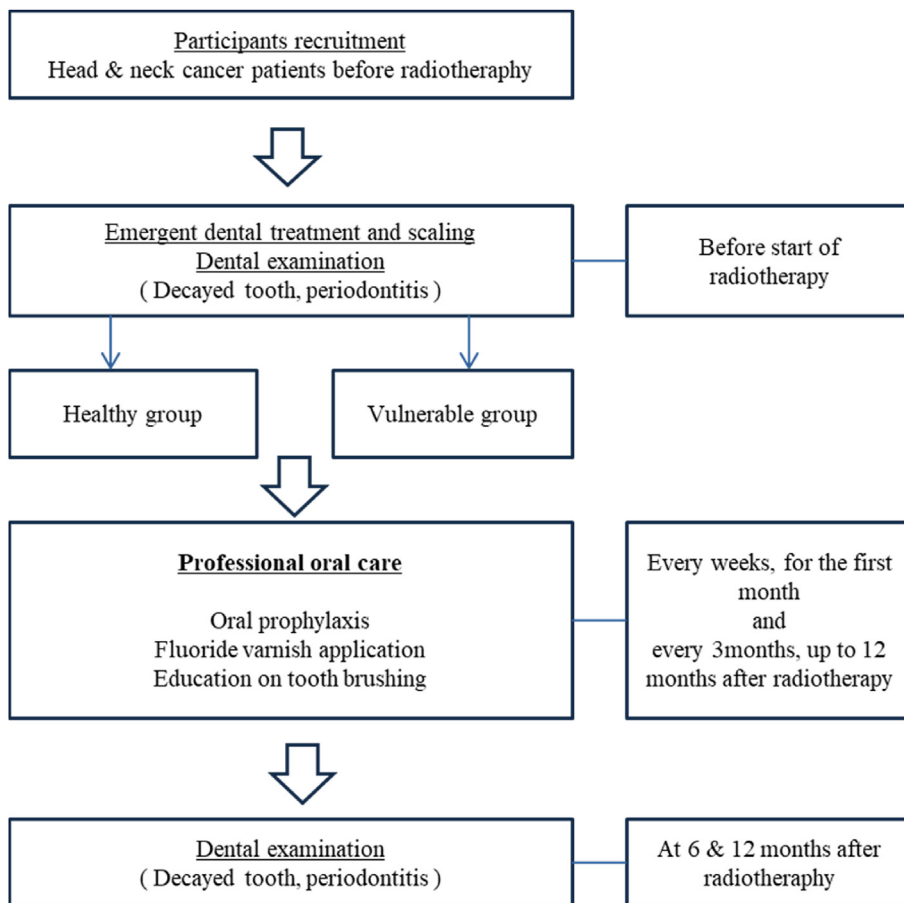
Participants recruitment
Head & neck cancer patients before radiotheraphy

Emergent dental treatment and scaling
Dental examination
( Decayed tooth, periodontitis )

Before start of radiotherapy

Healthy group

Vulnerable group

Professional oral care

Oral prophylaxis
Fluoride varnish application
Education on tooth brushing

Every weeks, for the first month
and
every 3months, up to 12 months after radiotherapy

Dental examination
( Decayed tooth, periodontitis )

At 6 & 12 months after radiotherapy